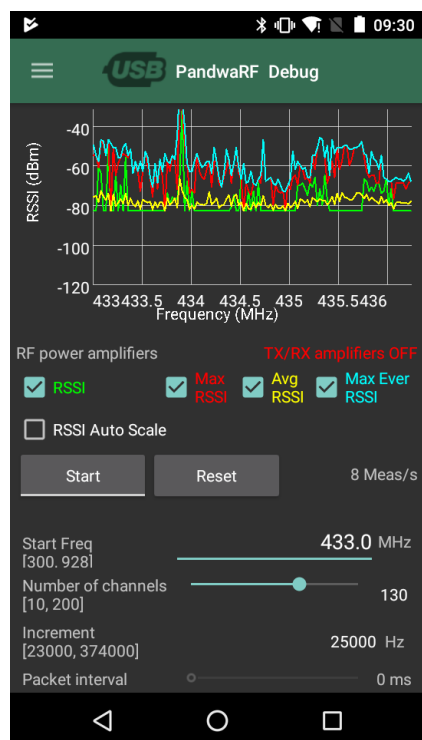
09:30

USB PandwaRF Debug

-40
-60
-80
-100
-120
RSSI (dBm)
433 433.5 434 434.5 435 435.5 436
Frequency (MHz)

RF power amplifiers
TX/RX amplifiers OFF

RSSI
Max RSSI
Avg RSSI
Max Ever RSSI

RSSI Auto Scale

Start
Reset
8 Meas/s

Start Freq
[300. 928]
433.0 MHz

Number of channels
[10, 200]
130

Increment
[23000, 374000]
25000 Hz

Packet interval
0 ms